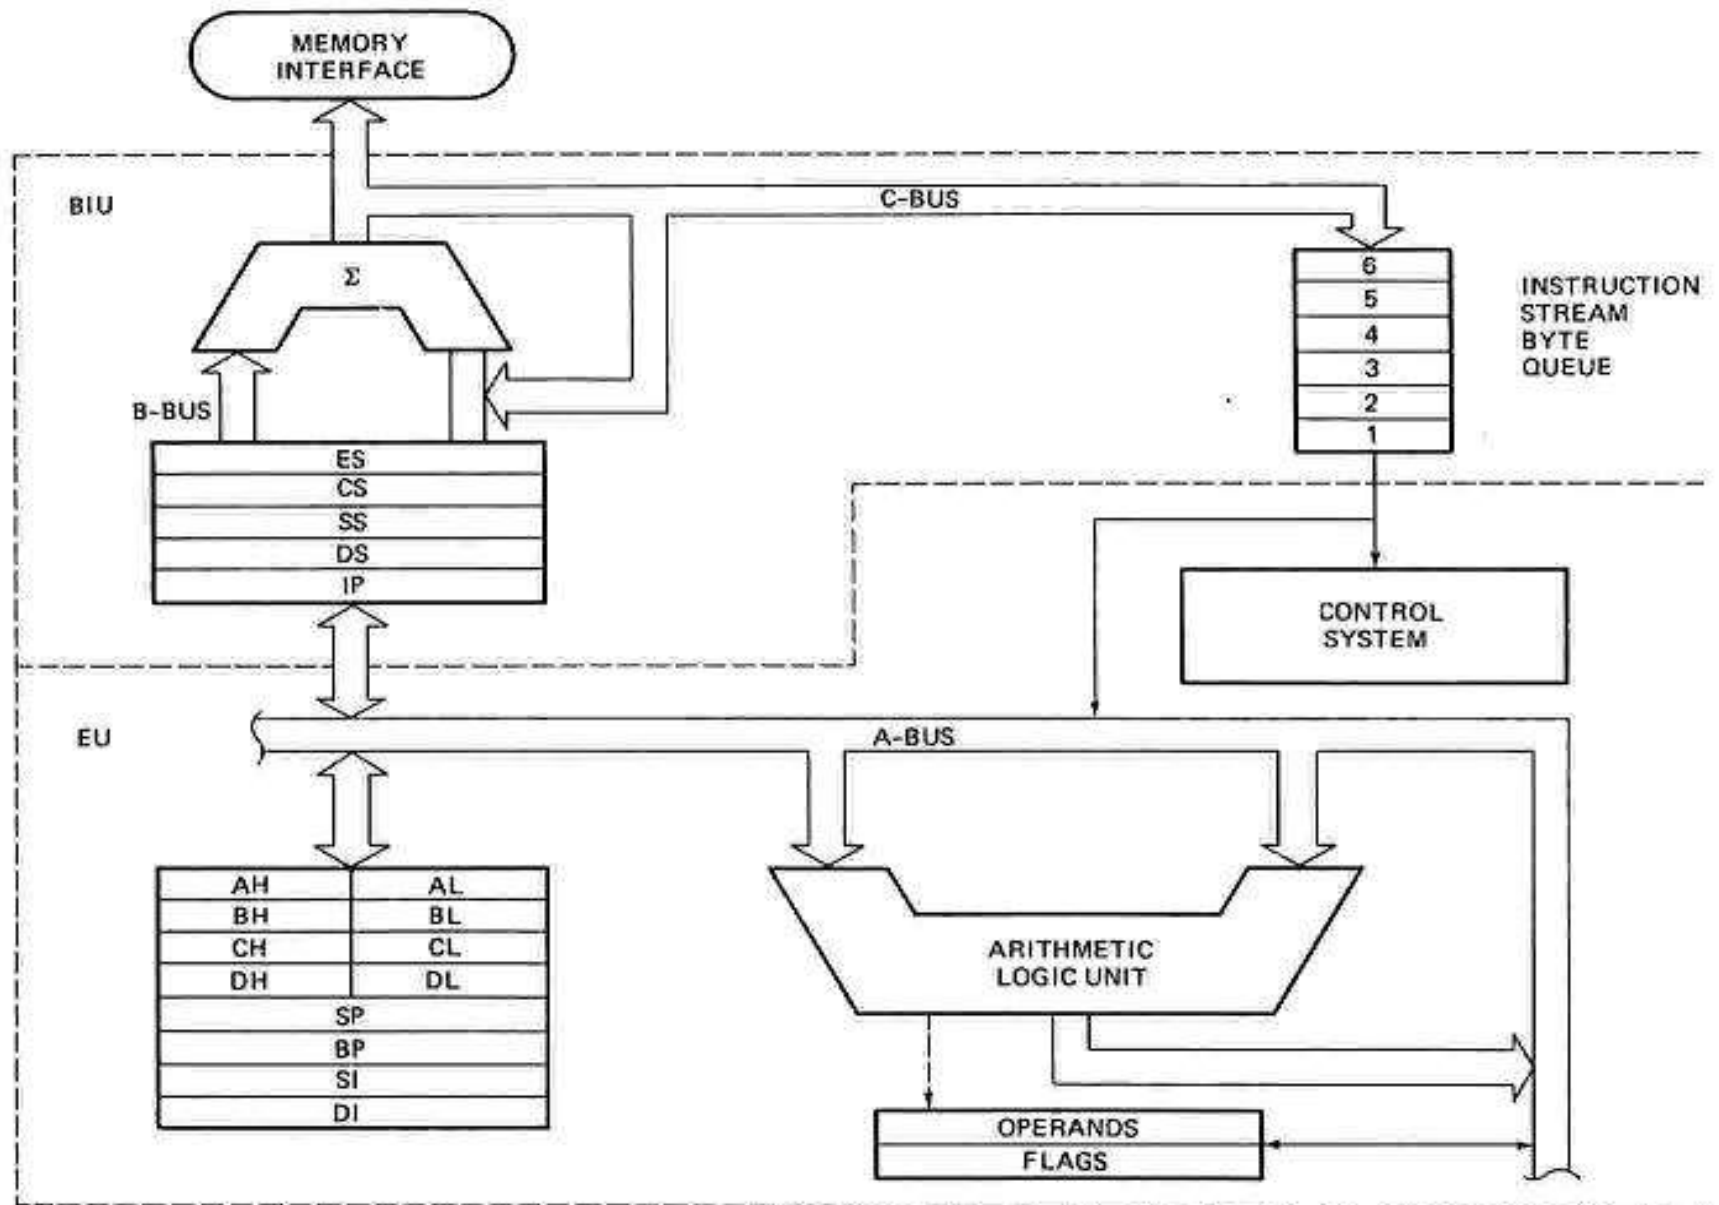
MEMORY INTERFACE

BIU

C-BUS

$\Sigma$

6
5
4
3
2
1

INSTRUCTION STREAM BYTE QUEUE

B-BUS

ES
CS
SS
DS
IP

CONTROL SYSTEM

EU

A-BUS

| AH | AL |
|---|---|
| BH | BL |
| CH | CL |
| DH | DL |

SP
BP
SI
DI

ARITHMETIC LOGIC UNIT

OPERANDS
FLAGS